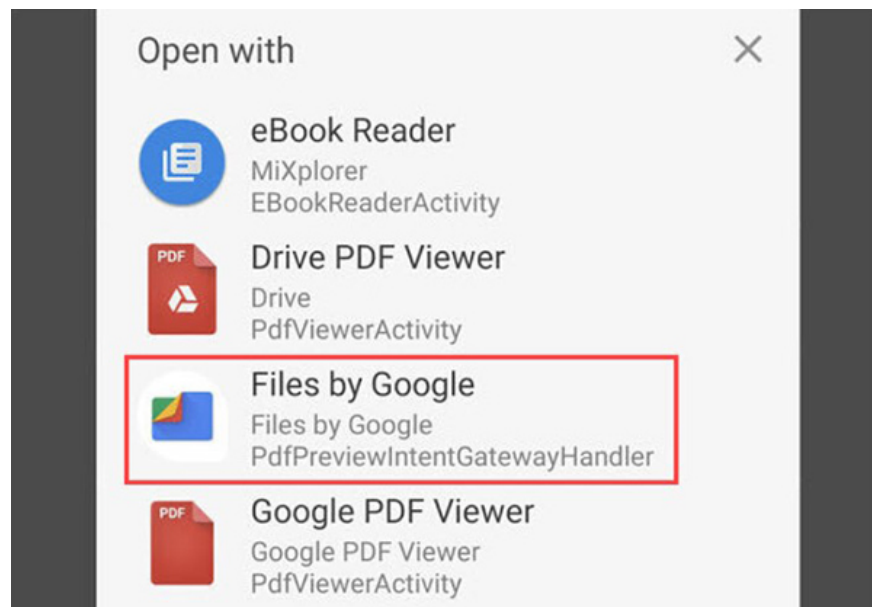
Open with

×

eBook Reader
MiXplorer
EBookReaderActivity

PDF

Drive PDF Viewer
Drive
PdfViewerActivity

Files by Google
Files by Google
PdfPreviewIntentGatewayHandler

PDF

Google PDF Viewer
Google PDF Viewer
PdfViewerActivity